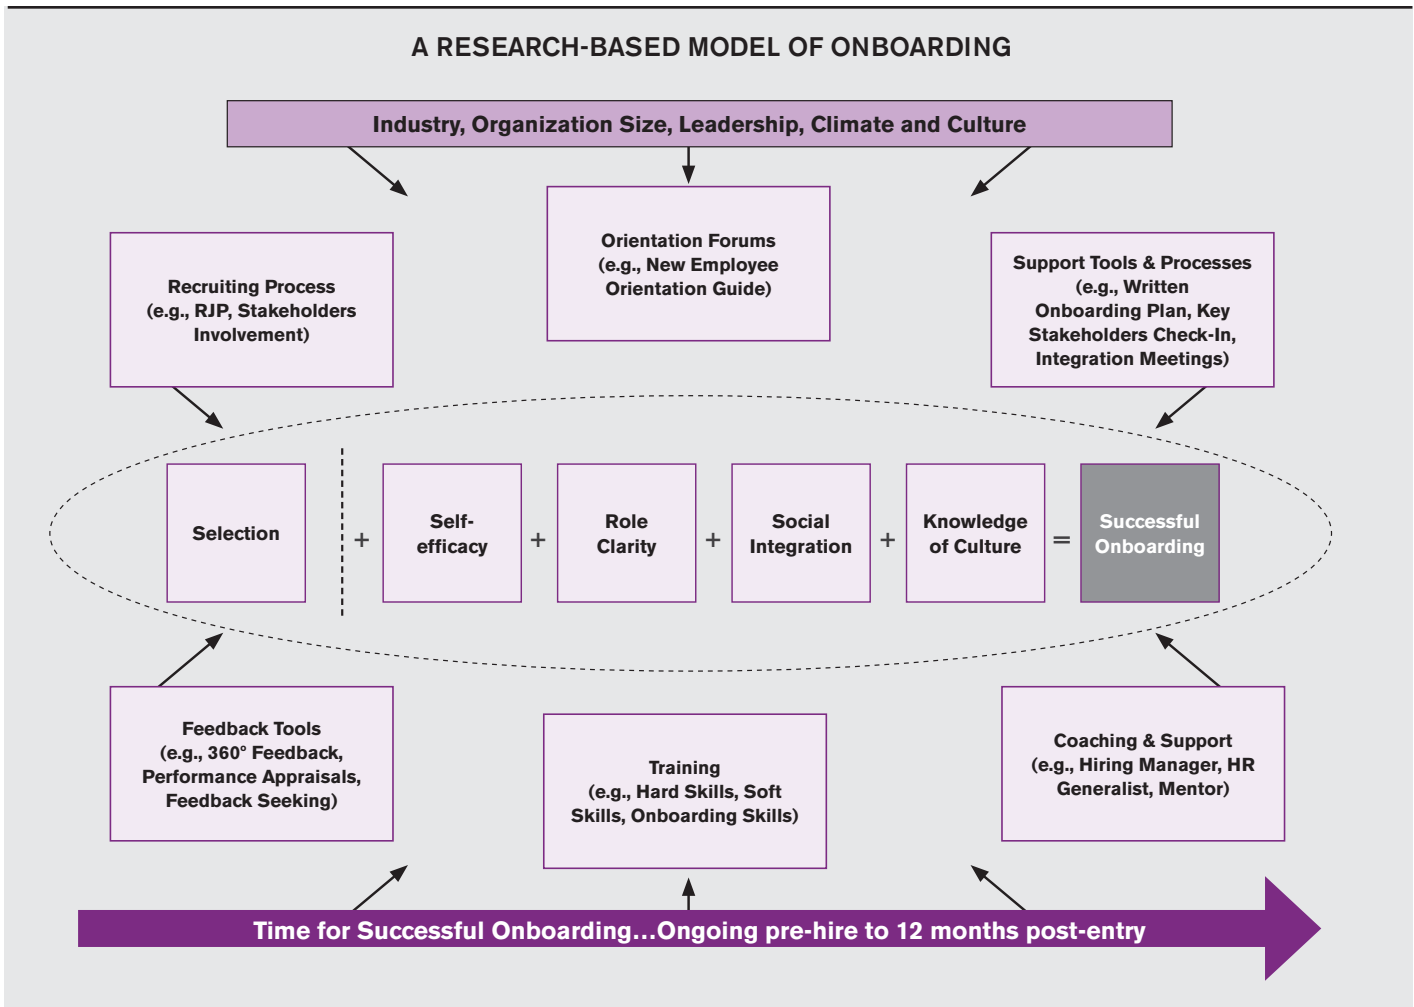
A RESEARCH-BASED MODEL OF ONBOARDING

Industry, Organization Size, Leadership, Climate and Culture

Recruiting Process (e.g., RJP, Stakeholders Involvement)

Orientation Forums (e.g., New Employee Orientation Guide)

Support Tools & Processes (e.g., Written Onboarding Plan, Key Stakeholders Check-In, Integration Meetings)

Selection

+ Self-efficacy + Role Clarity + Social Integration + Knowledge of Culture = Successful Onboarding

Feedback Tools (e.g., 360° Feedback, Performance Appraisals, Feedback Seeking)

Training (e.g., Hard Skills, Soft Skills, Onboarding Skills)

Coaching & Support (e.g., Hiring Manager, HR Generalist, Mentor)

Time for Successful Onboarding…Ongoing pre-hire to 12 months post-entry